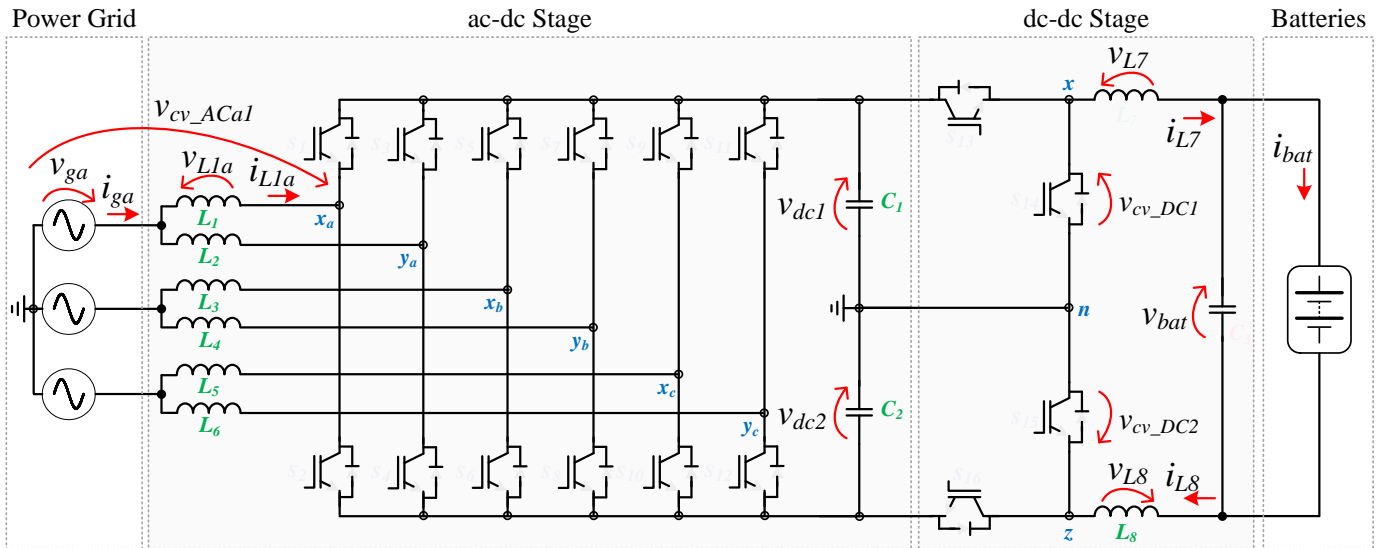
Power Grid

ac-dc Stage

dc-dc Stage

Batteries

$v_{cv\_ACa1}$

$v_{ga}$

$i_{ga}$

$v_{L1a}$

$i_{L1a}$

$L_1$

$x_a$

$L_2$

$y_a$

$L_3$

$x_b$

$L_4$

$y_b$

$L_5$

$x_c$

$L_6$

$y_c$

$S_1$ $S_3$ $S_5$ $S_7$ $S_9$ $S_{11}$

$S_2$ $S_4$ $S_6$ $S_8$ $S_{10}$ $S_{12}$

$v_{dc1}$

$C_1$

$v_{dc2}$

$C_2$

$S_{13}$

$S_{14}$

$S_{15}$

$S_{16}$

$x$

$n$

$z$

$v_{cv\_DC1}$

$v_{cv\_DC2}$

$v_{L7}$

$L_7$

$i_{L7}$

$v_{L8}$

$i_{L8}$

$L_8$

$i_{bat}$

$v_{bat}$

$C_3$